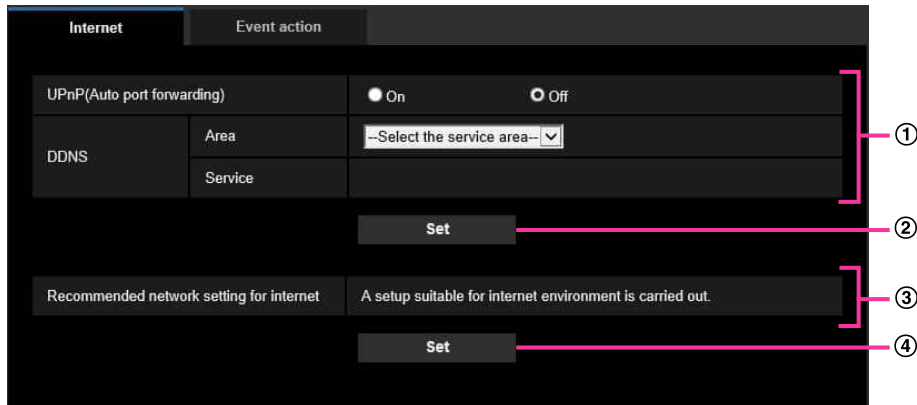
Internet | Event action

| UPnP(Auto port forwarding) | | On Off |
|---|---|---|
| DDNS | Area | --Select the service area-- |
| | Service | |

Set

| Recommended network setting for internet | A setup suitable for internet environment is carried out. |
|---|---|

Set

①
②
③
④